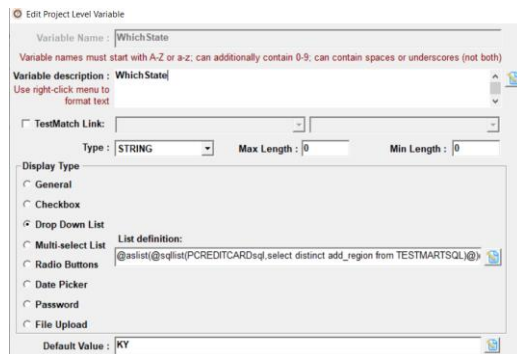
Edit Project Level Variable

Variable Name : WhichState

Variable names must start with A-Z or a-z; can additionally contain 0-9; can contain spaces or underscores (not both)

Variable description : WhichState

Use right-click menu to format text

TestMatch Link:

Type : STRING

Max Length : 0

Min Length : 0

Display Type

General

Checkbox

Drop Down List

Multi-select List

Radio Buttons

Date Picker

Password

File Upload

List definition:

@aslist(@sqllist(PCREDITCARDsql,select distinct add_region from TESTMARTSQL)@)

Default Value : KY